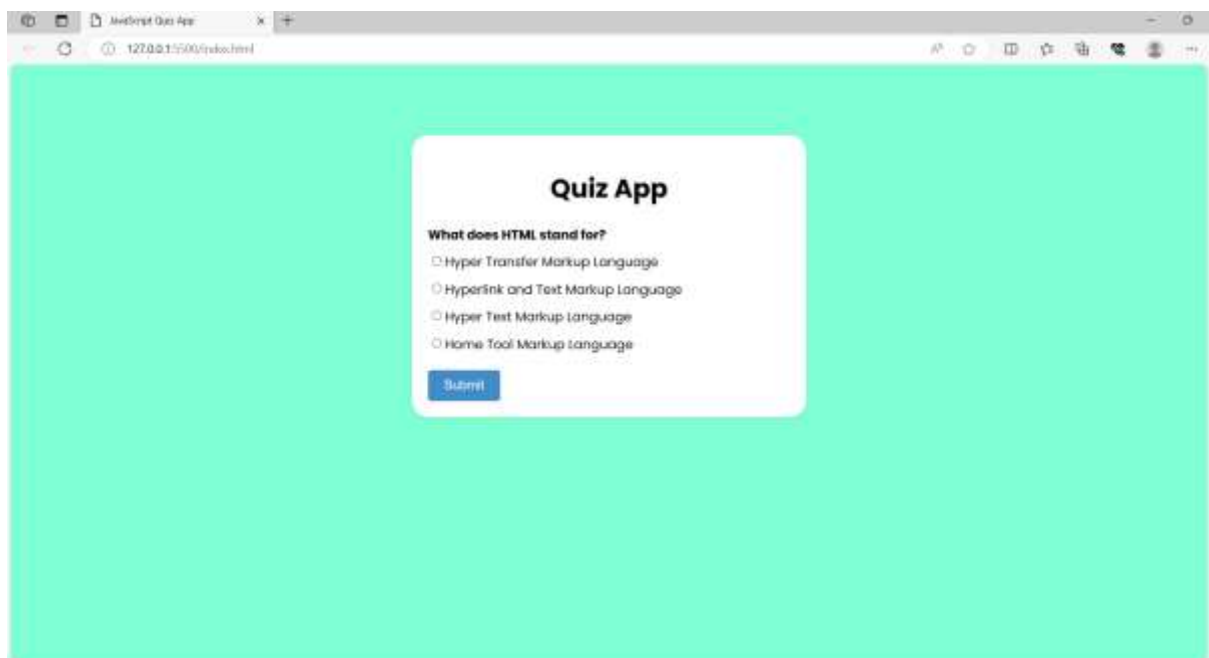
JavaScript Quiz App

127.0.0.1:5500/index.html

Quiz App

What does HTML stand for?

Hyper Transfer Markup Language

Hyperlink and Text Markup Language

Hyper Text Markup Language

Home Tool Markup Language

Submit